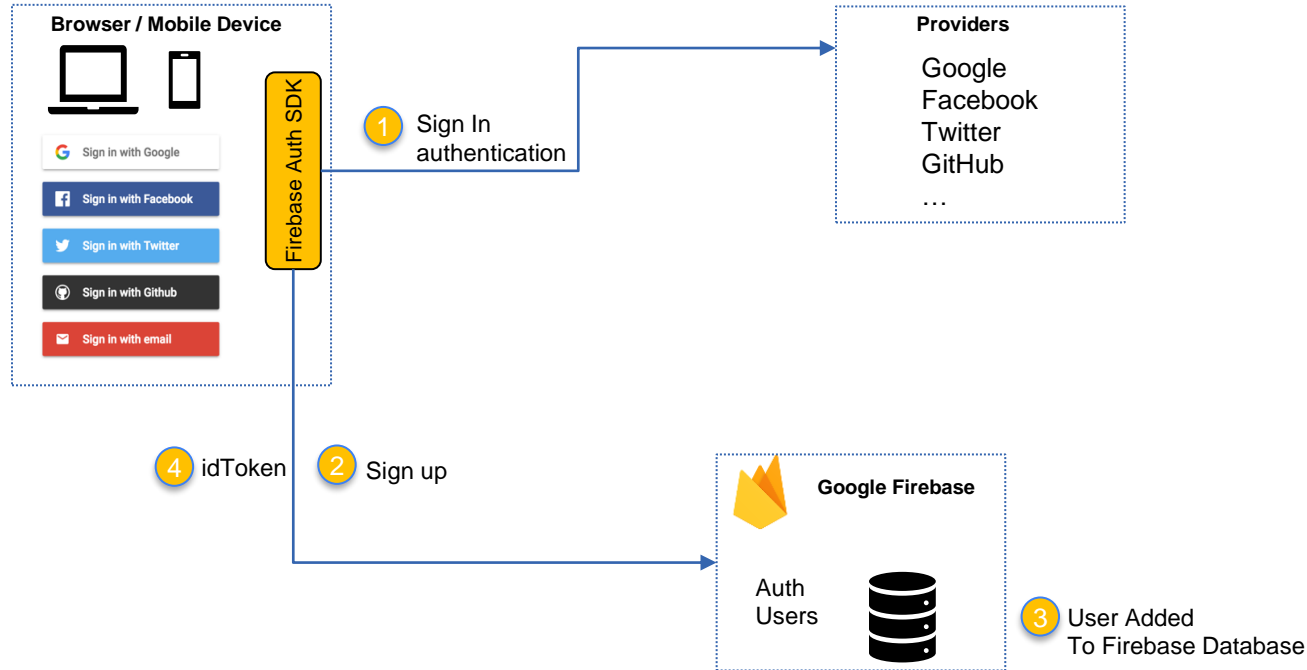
Browser / Mobile Device

Sign in with Google
Sign in with Facebook
Sign in with Twitter
Sign in with Github
Sign in with email

Firebase Auth SDK

1 Sign In authentication

Providers

Google
Facebook
Twitter
GitHub
…

4 idToken

2 Sign up

Google Firebase

Auth
Users

3 User Added
To Firebase Database